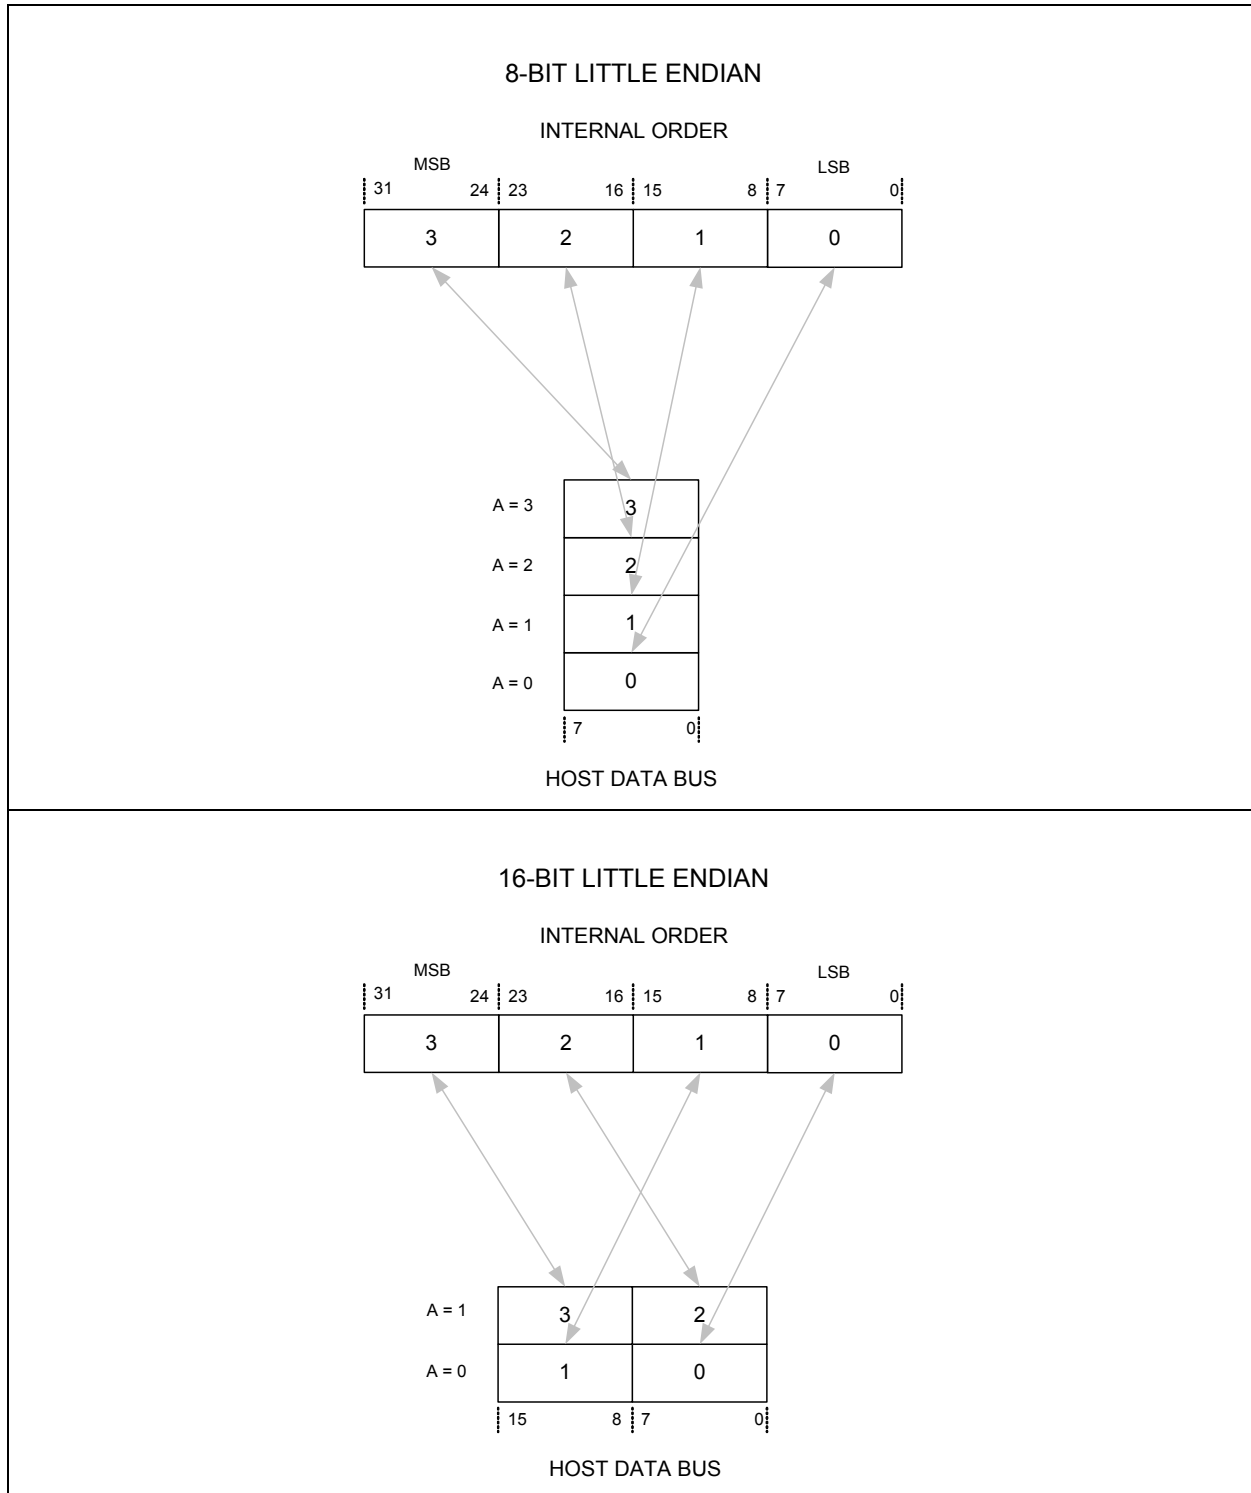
8-BIT LITTLE ENDIAN

INTERNAL ORDER

MSB

LSB

31 24 23 16 15 8 7 0

| 3 | 2 | 1 | 0 |
|---|---|---|---|

A = 3
3

A = 2
2

A = 1
1

A = 0
0

7 0

HOST DATA BUS

16-BIT LITTLE ENDIAN

INTERNAL ORDER

MSB

LSB

31 24 23 16 15 8 7 0

| 3 | 2 | 1 | 0 |
|---|---|---|---|

| | | |
|---|---|---|
| A = 1 | 3 | 2 |
| A = 0 | 1 | 0 |

15 8 7 0

HOST DATA BUS